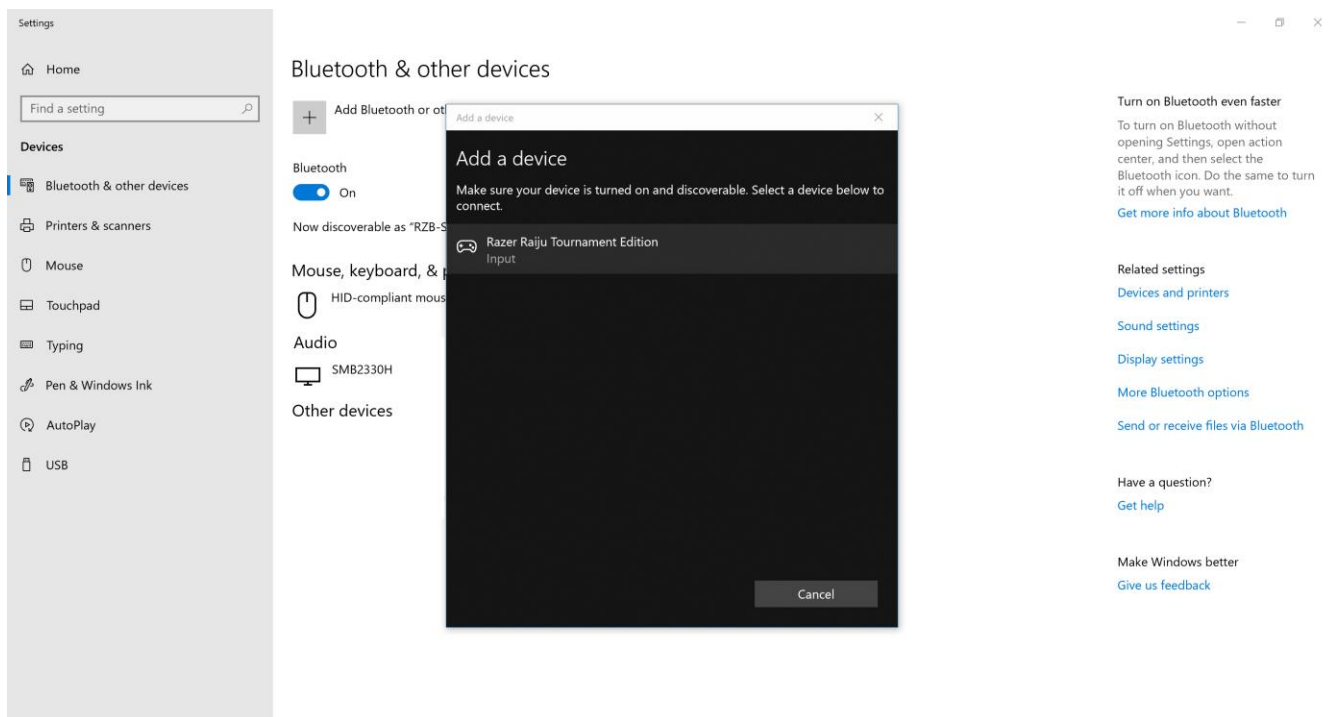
Settings

Home

Find a setting

Devices

Bluetooth & other devices

Printers & scanners

Mouse

Touchpad

Typing

Pen & Windows Ink

AutoPlay

USB

Bluetooth & other devices

Add Bluetooth or ot

Bluetooth

On

Now discoverable as "RZB-S

Mouse, keyboard, & p

HID-compliant mous

Audio

SMB2330H

Other devices

Add a device

Add a device

Make sure your device is turned on and discoverable. Select a device below to connect.

Razer Raiju Tournament Edition
Input

Cancel

Turn on Bluetooth even faster

To turn on Bluetooth without opening Settings, open action center, and then select the Bluetooth icon. Do the same to turn it off when you want.

Get more info about Bluetooth

Related settings

Devices and printers

Sound settings

Display settings

More Bluetooth options

Send or receive files via Bluetooth

Have a question?

Get help

Make Windows better

Give us feedback